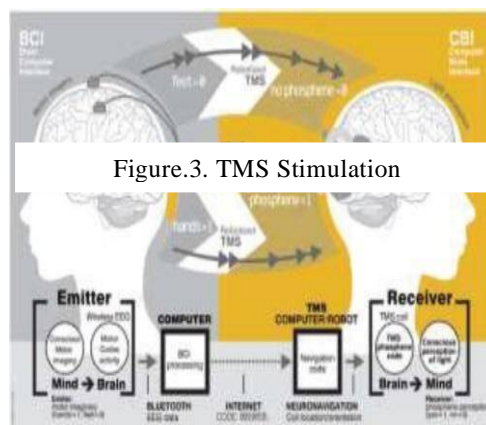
BCI
Brain
Computer
Interface

CBI
Computer
Brain
Interface

feet = 0

Robotized
TMS

no phosphene = 0

Figure.3. TMS Stimulation

hands = 1

Robotized
TMS

phosphene = 1

Emitter

Wireless EEG

Conscious
Motor
Imagery

Motor
Cortex
activity

Mind → Brain

COMPUTER

BCI
processing

TMS
COMPUTER-ROBOT

Navigation
coils

Receiver

TMS coil

TMS
phosphene
code

Conscious
perception
of light

Brain → Mind

BLUETOOTH
EEG data

INTERNET
CODE 001001...

NEURONAVIGATION
Coil location/orientation

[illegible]